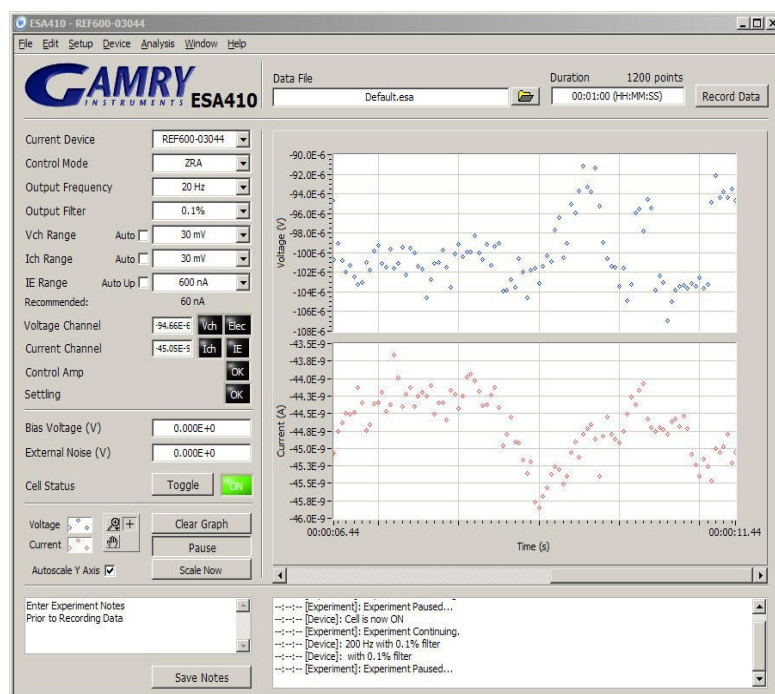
ESA410 - REF600-03044

File Edit Setup Device Analysis Window Help

GAMRY INSTRUMENTS ESA410

Data File
Default.esa

Duration 1200 points
00:01:00 (HH:MM:SS)

Record Data

Current Device REF600-03044
Control Mode ZRA
Output Frequency 20 Hz
Output Filter 0.1%
Vch Range Auto 30 mV
Ich Range Auto 30 mV
IE Range Auto Up 600 nA
Recommended: 60 nA
Voltage Channel -94.66E-6 Vch Elec
Current Channel -45.05E-9 Ich IE
Control Amp OK
Setting OK

Bias Voltage (V) 0.000E+0
External Noise (V) 0.000E+0

Cell Status Toggle ON

Voltage
Current
Clear Graph
Pause
Autoscale Y Axis
Scale Now

-90.0E-6
-92.0E-6
-94.0E-6
-96.0E-6
-98.0E-6
-100E-6
-102E-6
-104E-6
-106E-6
-108E-6
Voltage (V)

-43.5E-9
-43.8E-9
-44.0E-9
-44.3E-9
-44.5E-9
-44.8E-9
-45.0E-9
-45.3E-9
-45.5E-9
-45.8E-9
-46.0E-9
Current (A)

00:00:06.44
Time (s)
00:00:11.44

Enter Experiment Notes
Prior to Recording Data

Save Notes

--:--:-- [Experiment]: Experiment Paused...
--:--:-- [Device]: Cell is now ON
--:--:-- [Experiment]: Experiment Continuing.
--:--:-- [Device]: 200 Hz with 0.1% filter
--:--:-- [Device]: with 0.1% filter
--:--:-- [Experiment]: Experiment Paused...